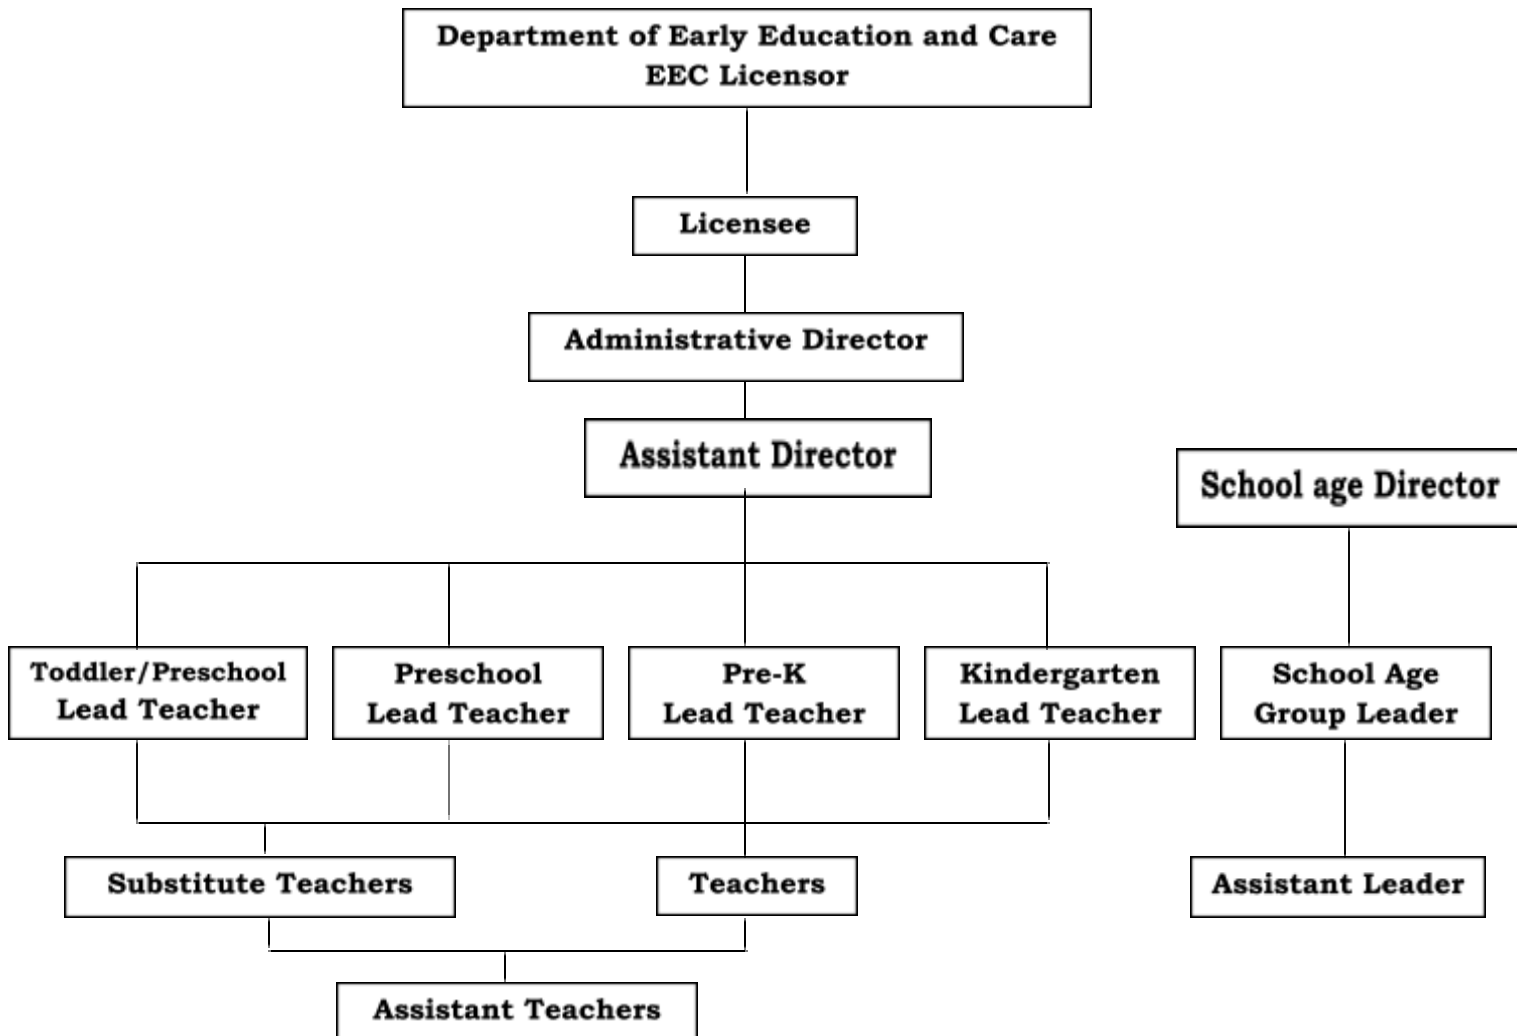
Department of Early Education and Care
EEC Licensor

Licensee

Administrative Director

Assistant Director

School age Director

Toddler/Preschool Lead Teacher

Preschool Lead Teacher

Pre-K Lead Teacher

Kindergarten Lead Teacher

School Age Group Leader

Substitute Teachers

Teachers

Assistant Leader

Assistant Teachers